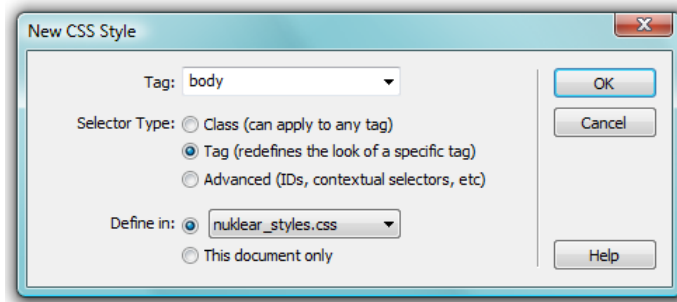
New CSS Style

Tag: body

Selector Type: Class (can apply to any tag)
Tag (redefines the look of a specific tag)
Advanced (IDs, contextual selectors, etc)

Define in: nuklear_styles.css
This document only

OK
Cancel
Help